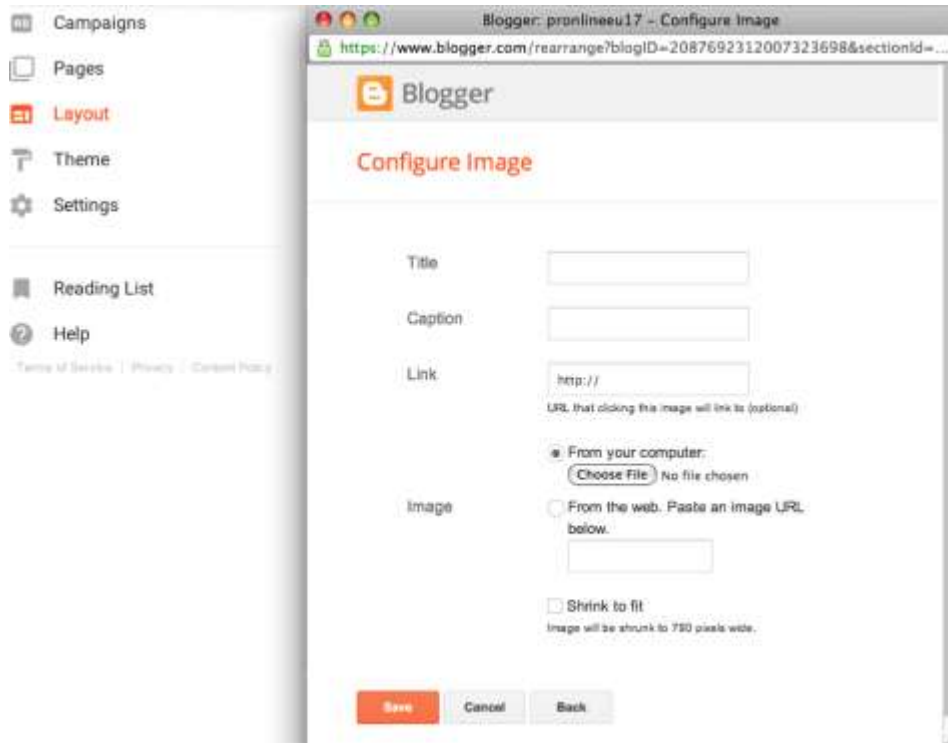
Campaigns
Pages
Layout
Theme
Settings
Reading List
Help
Terms of Service | Privacy | Content Policy

Blogger: pronlineeu17 – Configure Image
https://www.blogger.com/rearrange?blogID=2087692312007323698&sectionId=...

Blogger

Configure Image

Title

Caption

Link
http://
URL that clicking this image will link to (optional)

Image
From your computer:
Choose File No file chosen
From the web. Paste an image URL below.

Shrink to fit
Image will be shrunk to 790 pixels wide.

Save
Cancel
Back